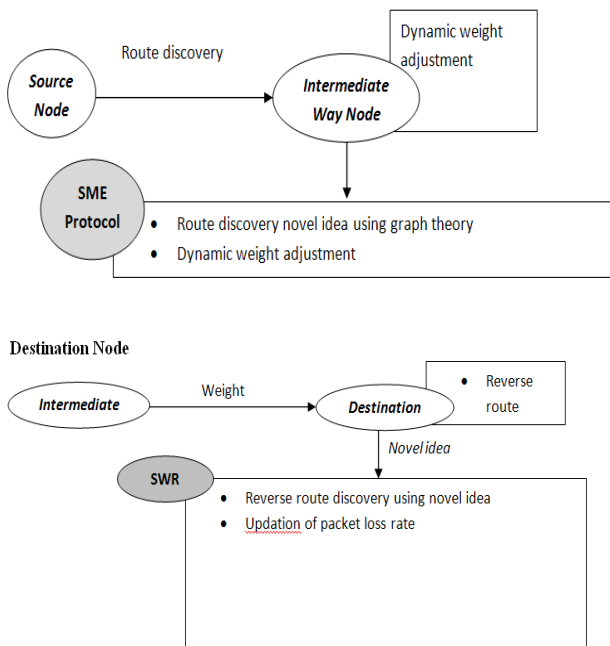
Route discovery

Source Node

Intermediate Way Node

Dynamic weight adjustment

SME Protocol

- Route discovery novel idea using graph theory
- Dynamic weight adjustment

Destination Node

Weight

Intermediate

Destination

- Reverse route

Novel idea

SWR

- Reverse route discovery using novel idea
- Updation of packet loss rate